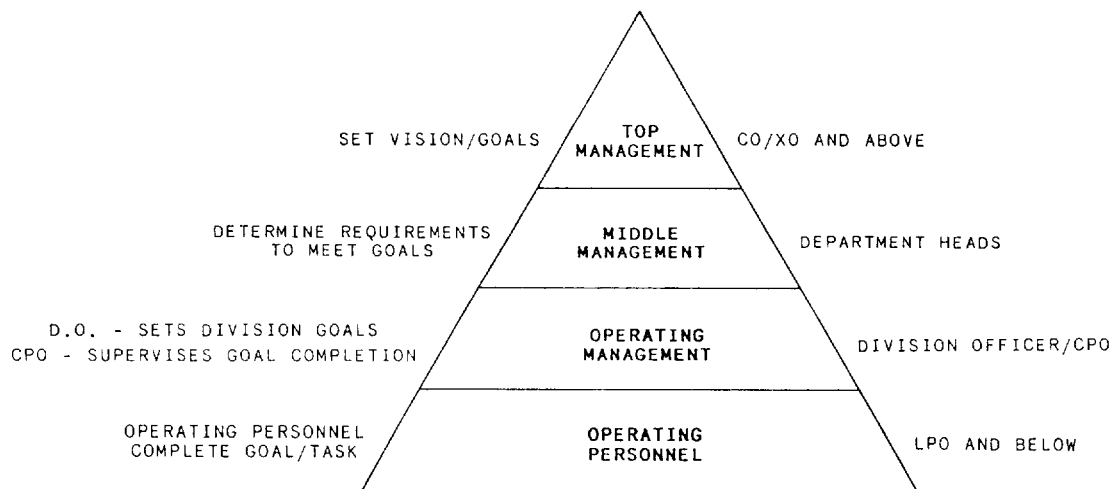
SET VISION/GOALS

TOP MANAGEMENT

CO/XO AND ABOVE

DETERMINE REQUIREMENTS TO MEET GOALS

MIDDLE MANAGEMENT

DEPARTMENT HEADS

D.O. - SETS DIVISION GOALS
CPO - SUPERVISES GOAL COMPLETION

OPERATING MANAGEMENT

DIVISION OFFICER/CPO

OPERATING PERSONNEL COMPLETE GOAL/TASK

OPERATING PERSONNEL

LPO AND BELOW